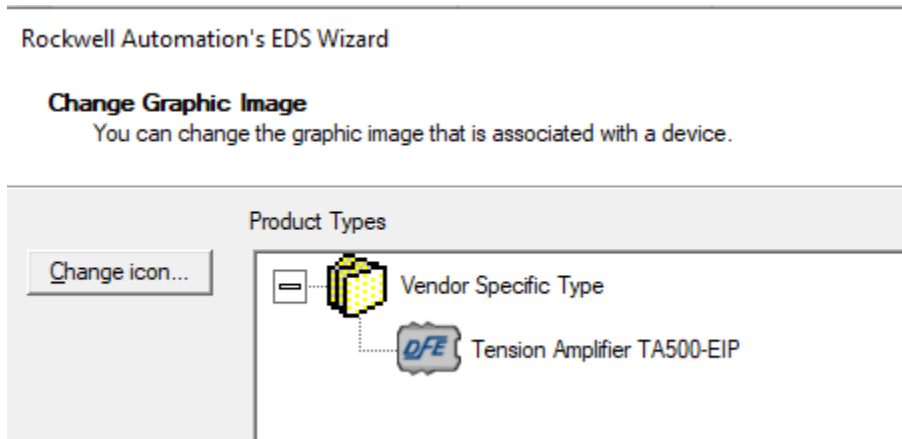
Rockwell Automation's EDS Wizard

**Change Graphic Image**
You can change the graphic image that is associated with a device.

Product Types

Change icon...

Vendor Specific Type

DFE Tension Amplifier TA500-EIP